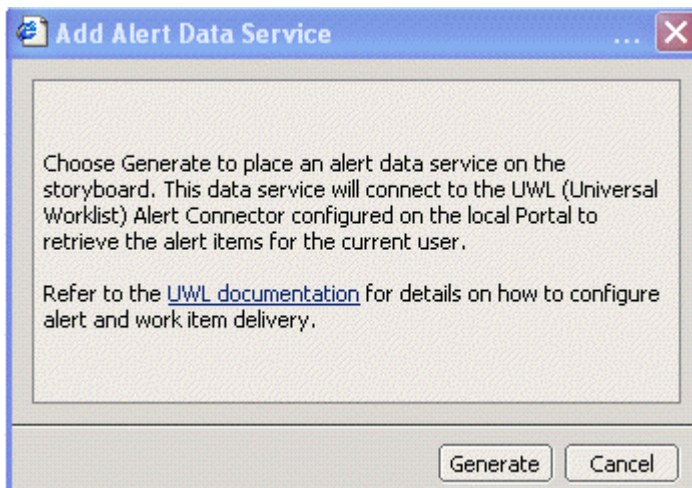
Add Alert Data Service ...

Choose Generate to place an alert data service on the storyboard. This data service will connect to the UWL (Universal Worklist) Alert Connector configured on the local Portal to retrieve the alert items for the current user.

Refer to the UWL documentation for details on how to configure alert and work item delivery.

Generate Cancel